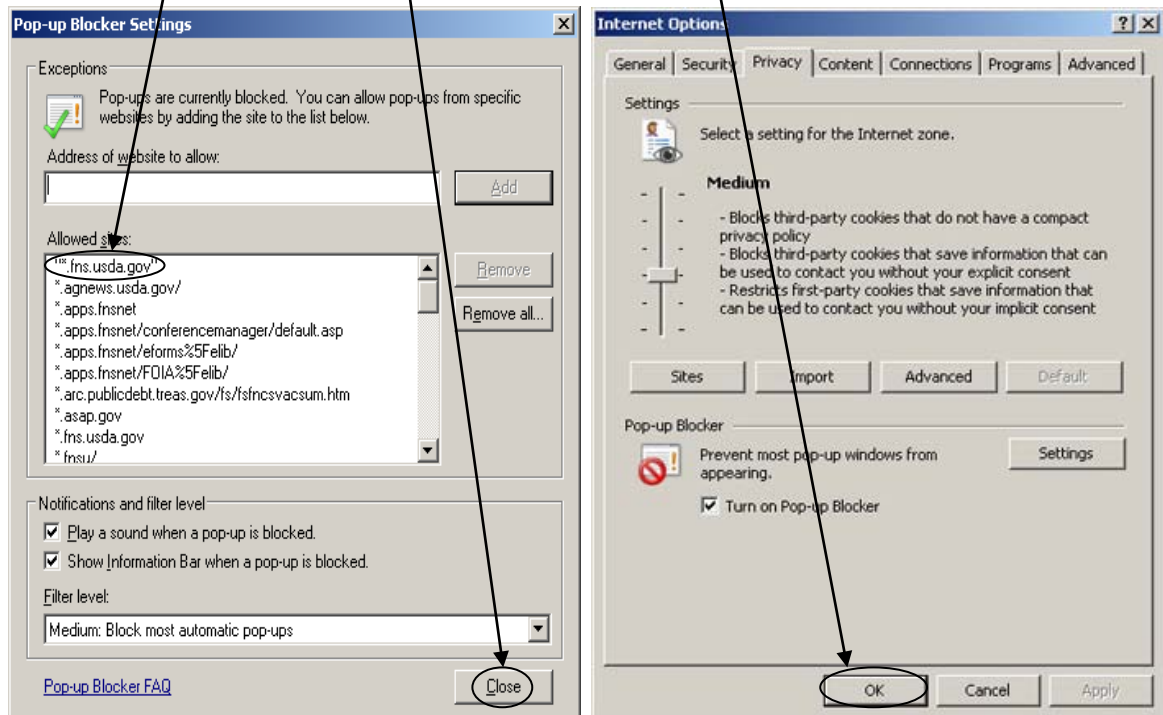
Pop-up Blocker Settings

Exceptions

Pop-ups are currently blocked. You can allow pop-ups from specific websites by adding the site to the list below.

Address of website to allow:

Add

Allowed sites:

"*.fns.usda.gov"
*.agnews.usda.gov/
*.apps.fnsnet
*.apps.fnsnet/conferencemanager/default.asp
*.apps.fnsnet/eforms%5Felib/
*.apps.fnsnet/FOIA%5Felib/
*.arc.publicdebt.treas.gov/fs/fsfncsvacsum.htm
*.asap.gov
*.fns.usda.gov
*.fnsu/

Remove

Remove all...

Notifications and filter level

Play a sound when a pop-up is blocked.

Show Information Bar when a pop-up is blocked.

Filter level:

Medium: Block most automatic pop-ups

Pop-up Blocker FAQ

Close

Internet Options

General | Security | Privacy | Content | Connections | Programs | Advanced

Settings

Select a setting for the Internet zone.

Medium

- Blocks third-party cookies that do not have a compact privacy policy
- Blocks third-party cookies that save information that can be used to contact you without your explicit consent
- Restricts first-party cookies that save information that can be used to contact you without your implicit consent

Sites | Import | Advanced | Default

Pop-up Blocker

Prevent most pop-up windows from appearing.

Settings

Turn on Pop-up Blocker

OK | Cancel | Apply